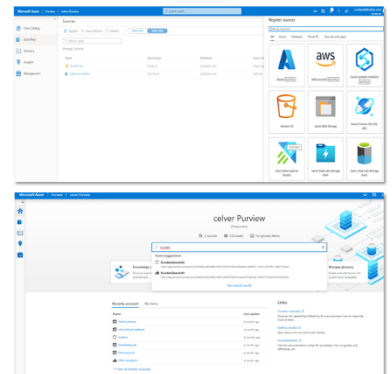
Microsoft Azure | Preview > celver Purview

Search

Data Catalog
Data Map
Insights
Management

Sources

Register

Register sources

Search

All
Azure
Database
File
Azure Blob Storage
Azure Data Lake Storage Gen2
Azure Synapse Analytics

Microsoft Azure | Preview > celver Purview

celver Purview

Knowledge center
Manage glossary

Recently accessed
My items

Name
Last update

Links

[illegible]